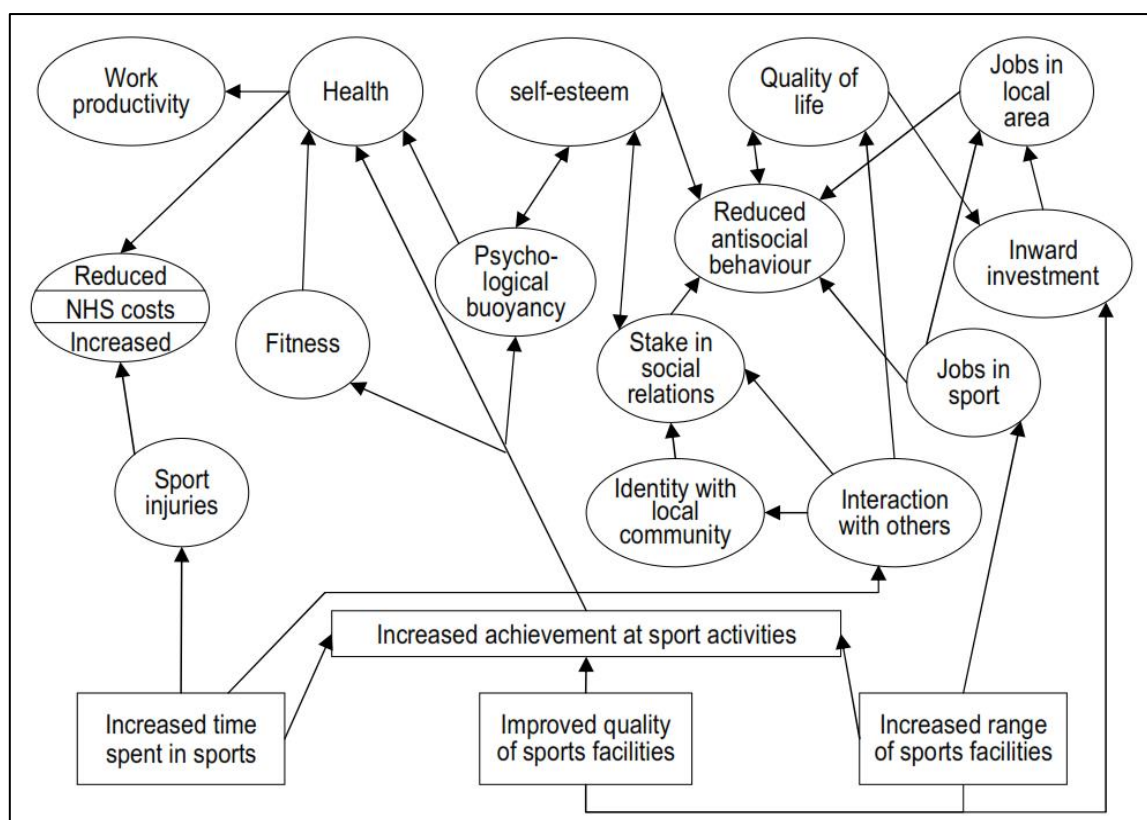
Work productivity

Health

self-esteem

Quality of life

Jobs in local area

Reduced antisocial behaviour

Inward investment

Reduced
NHS costs
Increased

Psychological buoyancy

Fitness

Stake in social relations

Jobs in sport

Sport injuries

Identity with local community

Interaction with others

Increased achievement at sport activities

Increased time spent in sports

Improved quality of sports facilities

Increased range of sports facilities